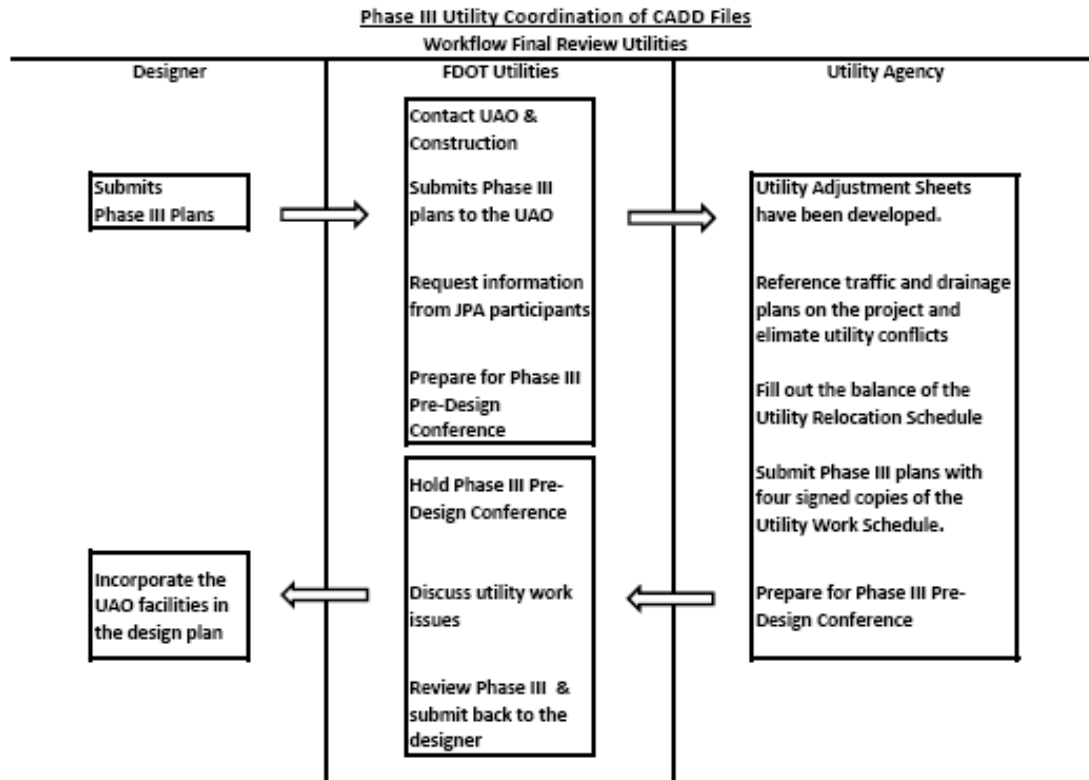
Phase III Utility Coordination of CADD Files
Workflow Final Review Utilities

Designer

Submits Phase III Plans

Incorporate the UAO facilities in the design plan

FDOT Utilities

Contact UAO & Construction

Submits Phase III plans to the UAO

Request information from JPA participants

Prepare for Phase III Pre-Design Conference

Hold Phase III Pre-Design Conference

Discuss utility work issues

Review Phase III & submit back to the designer

Utility Agency

Utility Adjustment Sheets have been developed.

Reference traffic and drainage plans on the project and elimate utility conflicts

Fill out the balance of the Utility Relocation Schedule

Submit Phase III plans with four signed copies of the Utility Work Schedule.

Prepare for Phase III Pre-Design Conference